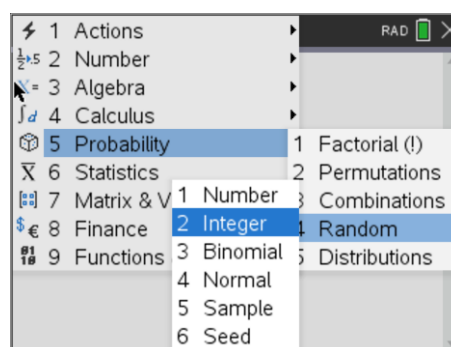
1 Actions
2 Number
3 Algebra
4 Calculus
5 Probability
6 Statistics
7 Matrix & V
8 Finance
9 Functions

RAD

1 Factorial (!)
2 Permutations
3 Combinations
4 Random
5 Distributions

1 Number
2 Integer
3 Binomial
4 Normal
5 Sample
6 Seed